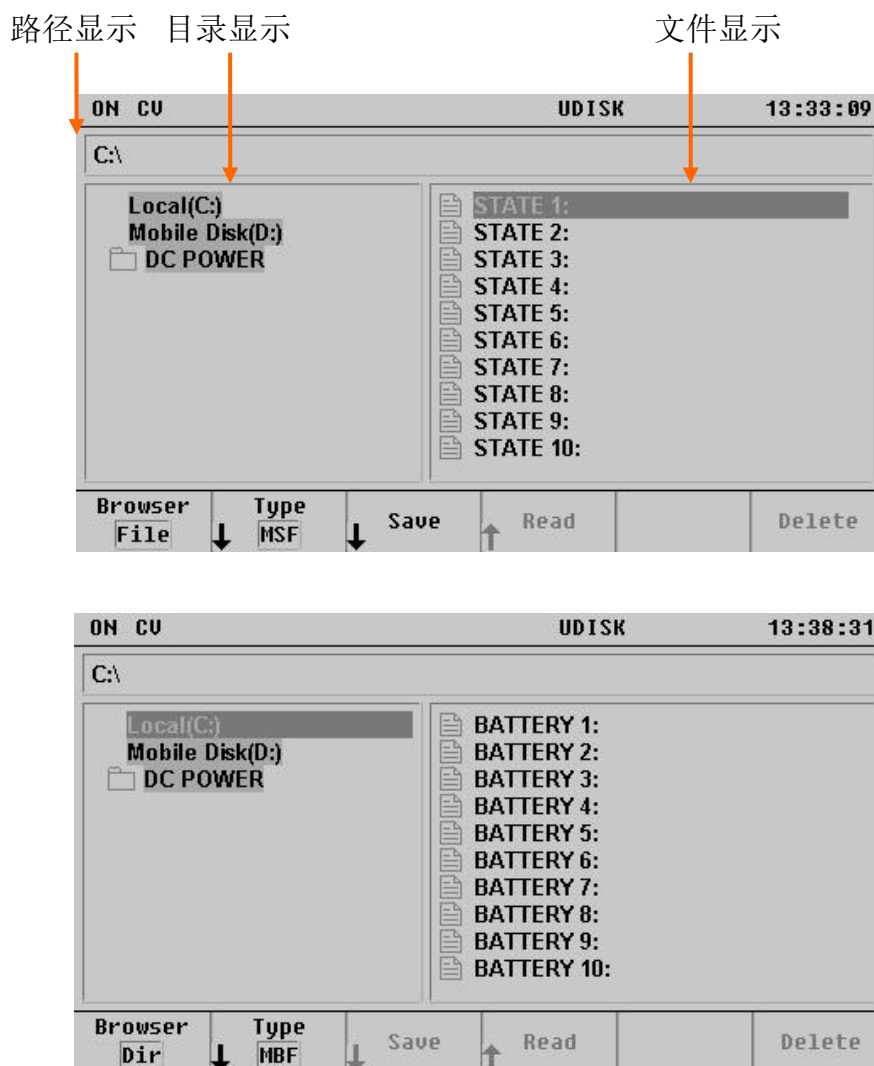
路径显示 目录显示 文件显示

ON CV UDISK 13:33:09

C:\

Local(C:)
Mobile Disk(D:)
DC POWER

STATE 1:
STATE 2:
STATE 3:
STATE 4:
STATE 5:
STATE 6:
STATE 7:
STATE 8:
STATE 9:
STATE 10:

Browser File | Type MSF | Save | Read | | Delete

ON CV UDISK 13:38:31

C:\

Local(C:)
Mobile Disk(D:)
DC POWER

BATTERY 1:
BATTERY 2:
BATTERY 3:
BATTERY 4:
BATTERY 5:
BATTERY 6:
BATTERY 7:
BATTERY 8:
BATTERY 9:
BATTERY 10:

Browser Dir | Type MBF | Save | Read | | Delete